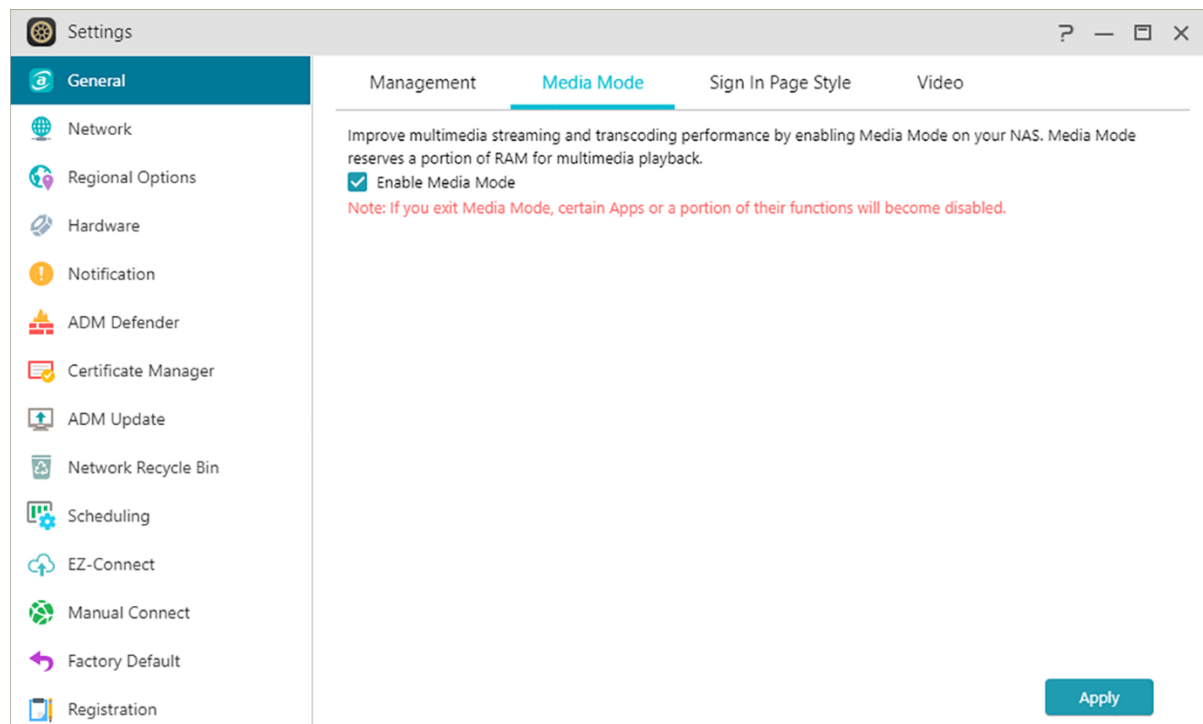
Settings

? — ☐ ✕

General
Network
Regional Options
Hardware
Notification
ADM Defender
Certificate Manager
ADM Update
Network Recycle Bin
Scheduling
EZ-Connect
Manual Connect
Factory Default
Registration

Management | Media Mode | Sign In Page Style | Video

Improve multimedia streaming and transcoding performance by enabling Media Mode on your NAS. Media Mode reserves a portion of RAM for multimedia playback.

Enable Media Mode

Note: If you exit Media Mode, certain Apps or a portion of their functions will become disabled.

Apply